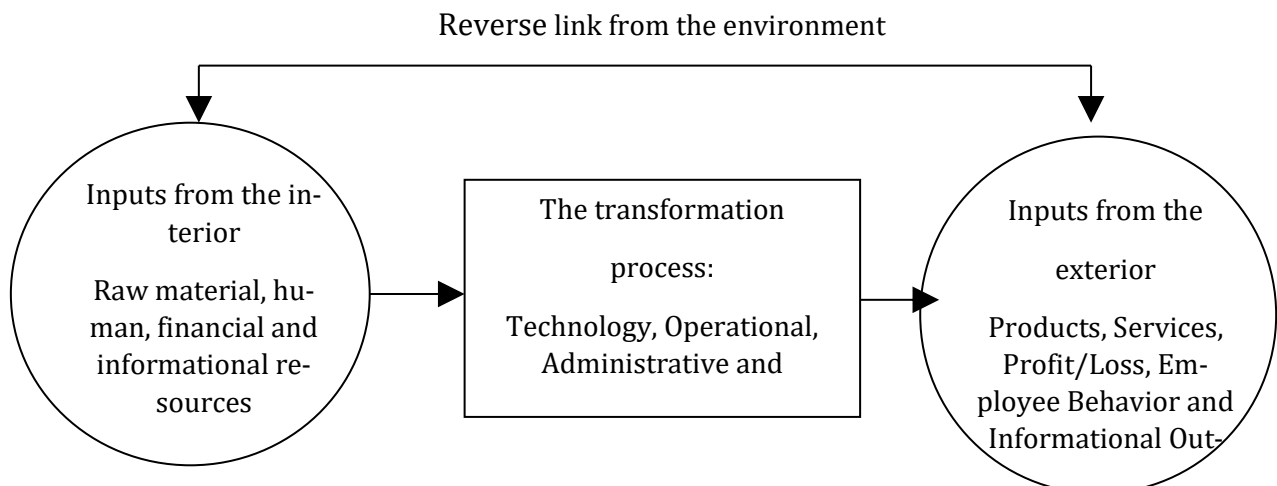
Reverse link from the environment

Inputs from the interior

Raw material, human, financial and informational resources

The transformation process:

Technology, Operational, Administrative and

Inputs from the exterior

Products, Services, Profit/Loss, Employee Behavior and Informational Out-